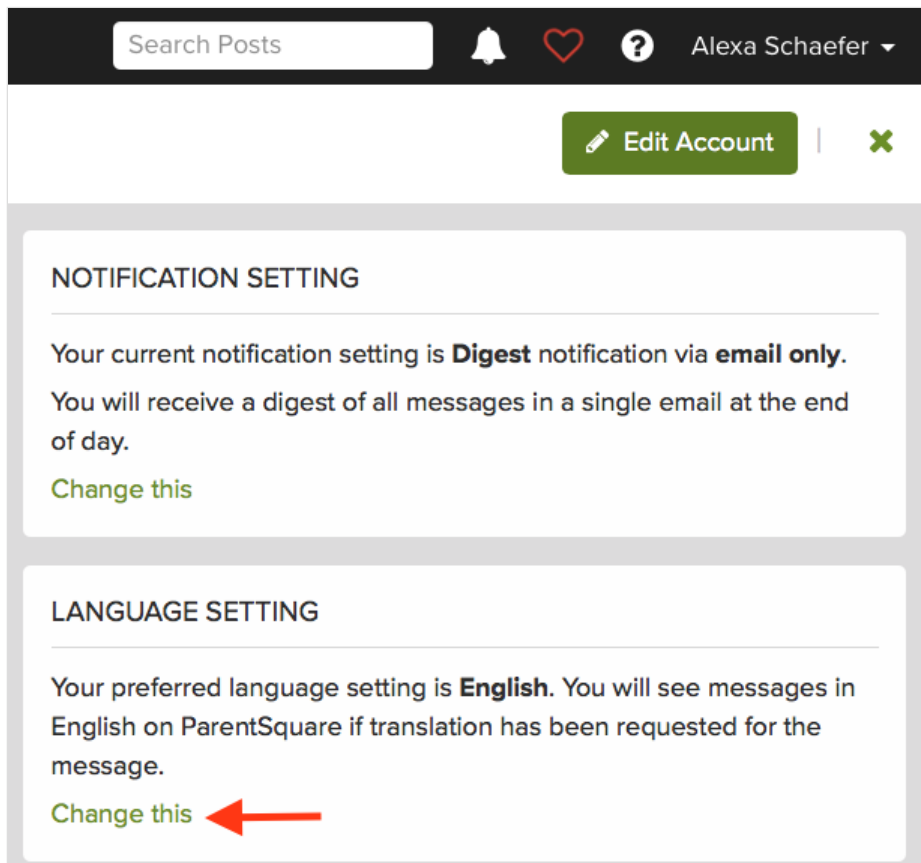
Search Posts

Alexa Schaefer

Edit Account

NOTIFICATION SETTING

Your current notification setting is Digest notification via email only.

You will receive a digest of all messages in a single email at the end of day.

Change this

LANGUAGE SETTING

Your preferred language setting is English. You will see messages in English on ParentSquare if translation has been requested for the message.

Change this